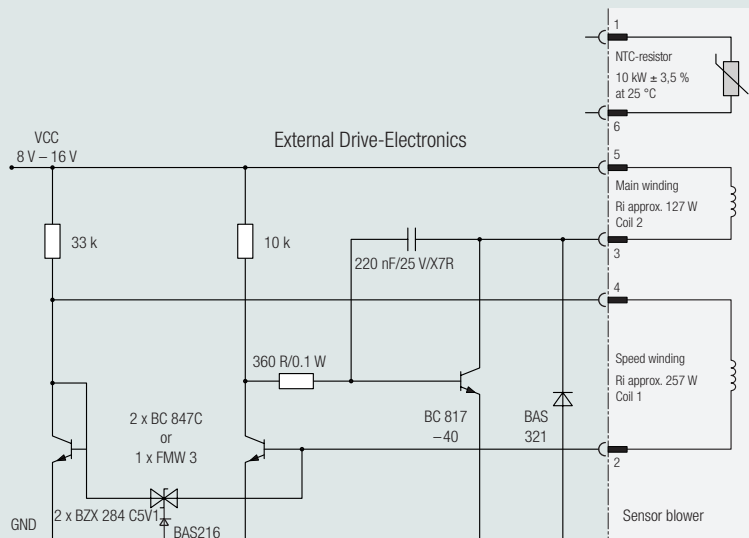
1

NTC-resistor
10 kW ± 3,5 %
at 25 °C

6

VCC
8 V – 16 V

External Drive-Electronics

5

Main winding
Ri approx. 127 W
Coil 2

33 k

10 k

220 nF/25 V/X7R

3

4

360 R/0.1 W

Speed winding
Ri approx. 257 W
Coil 1

2 x BC 847C
or
1 x FMW 3

BC 817
–40

BAS
321

2

GND

2 x BZX 284 C5V1

BAS216

Sensor blower